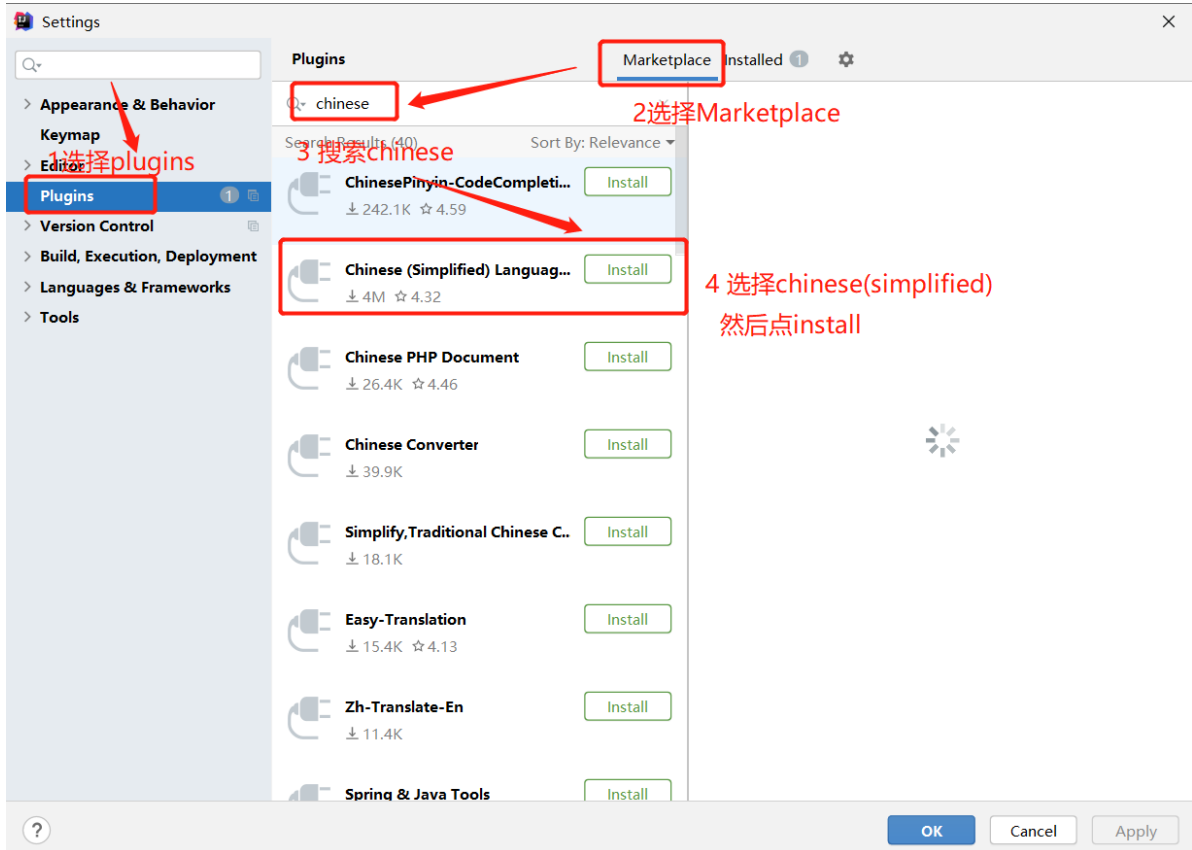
Settings

Appearance & Behavior
Keymap
Editor
1选择plugins
Plugins 1
Version Control
Build, Execution, Deployment
Languages & Frameworks
Tools

Plugins
Marketplace Installed 1
2选择Marketplace
chinese
Search Results (40)
3 搜索chinese
Sort By: Relevance

ChinesePinyin-CodeCompleti... Install
242.1K 4.59

Chinese (Simplified) Languag... Install
4M 4.32

4 选择chinese(simplified)
然后点install

Chinese PHP Document Install
26.4K 4.46

Chinese Converter Install
39.9K

Simplify,Traditional Chinese C... Install
18.1K

Easy-Translation Install
15.4K 4.13

Zh-Translate-En Install
11.4K

Spring & Java Tools Install

?
OK Cancel Apply